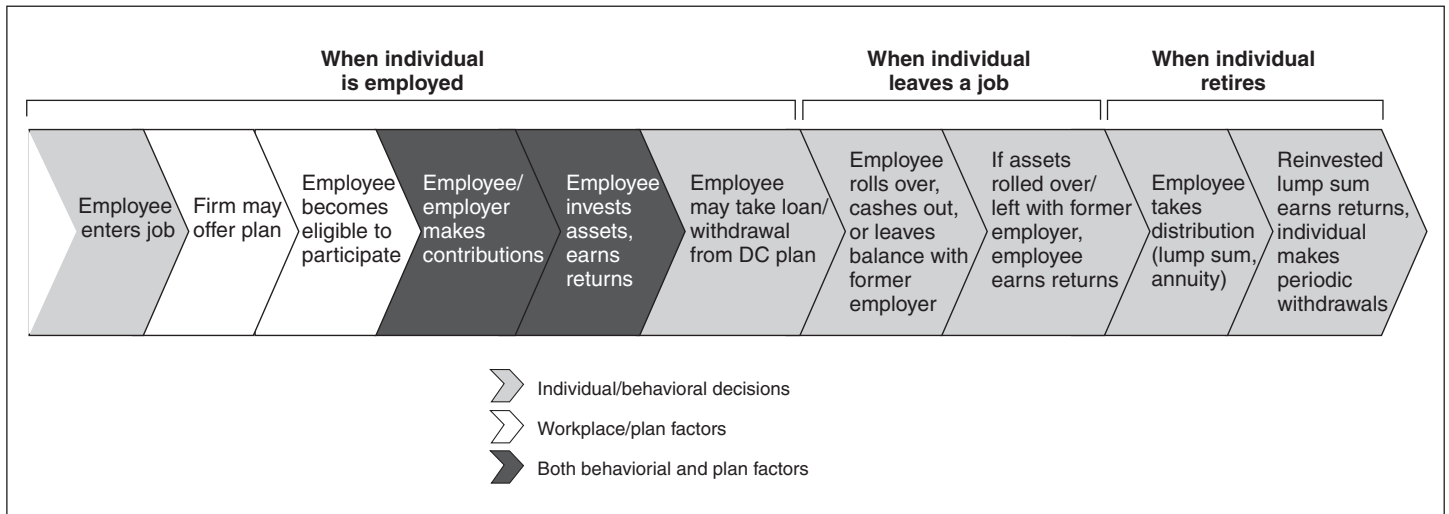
When individual is employed

When individual leaves a job

When individual retires

Employee enters job

Firm may offer plan

Employee becomes eligible to participate

Employee/ employer makes contributions

Employee invests assets, earns returns

Employee may take loan/ withdrawal from DC plan

Employee rolls over, cashes out, or leaves balance with former employer

If assets rolled over/ left with former employer, employee earns returns

Employee takes distribution (lump sum, annuity)

Reinvested lump sum earns returns, individual makes periodic withdrawals

Individual/behavioral decisions

Workplace/plan factors

Both behaviorial and plan factors